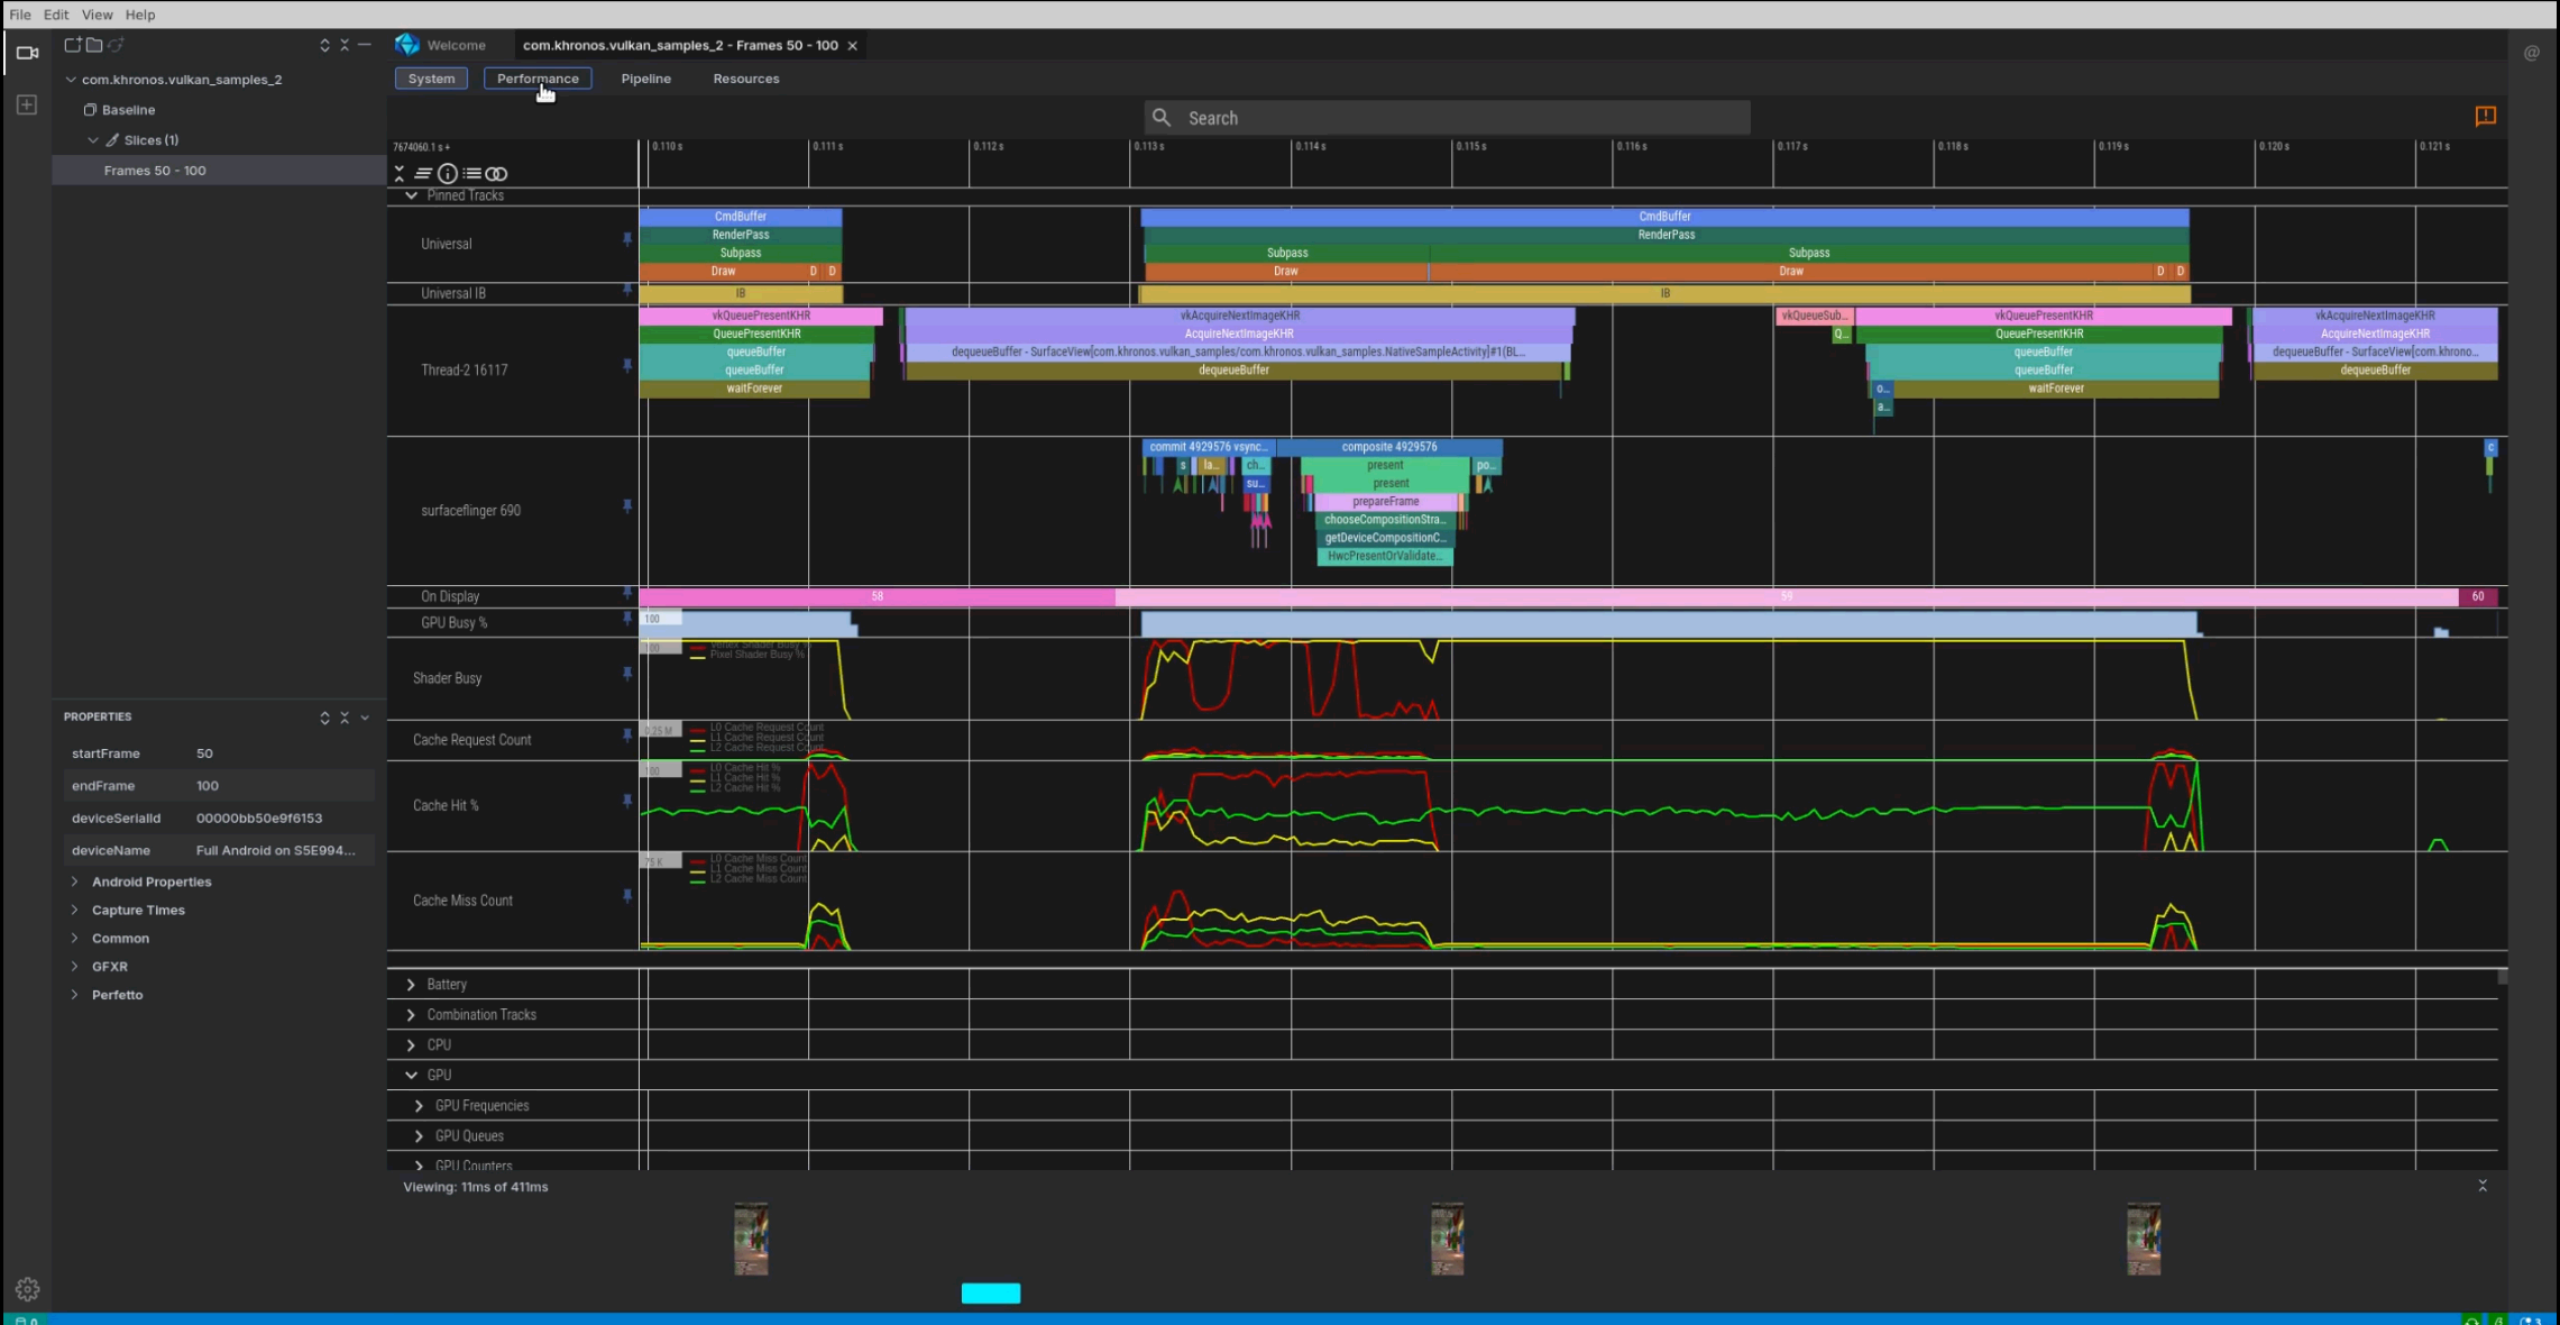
File Edit View Help

com.khronos.vulkan_samples_2
Baseline
Slices (1)
Frames 50 - 100

Welcome
com.khronos.vulkan_samples_2 - Frames 50 - 100 ×

System Performance Pipeline Resources

Search

7674060.1 s + 0.110 s 0.111 s 0.112 s 0.113 s 0.114 s 0.115 s 0.116 s 0.117 s 0.118 s 0.119 s 0.120 s 0.121 s

Pinned Tracks

Universal
CmdBuffer
RenderPass
Subpass
Draw D D
CmdBuffer
RenderPass
Subpass
Subpass
Draw
Draw D D

Universal IB
IB
IB

Thread-2 16117
vkQueuePresentKHR
QueuePresentKHR
queueBuffer
queueBuffer
waitForever
vkAcquireNextImageKHR
AcquireNextImageKHR
dequeueBuffer - SurfaceView[com.khronos.vulkan_samples/com.khronos.vulkan_samples.NativeSampleActivity]#1(BL...
dequeueBuffer
vkQueueSub...
Q...
vkQueuePresentKHR
QueuePresentKHR
queueBuffer
queueBuffer
o...
a...
waitForever
vkAcquireNextImageKHR
AcquireNextImageKHR
dequeueBuffer - SurfaceView[com.khrono...
dequeueBuffer

surfaceflinger 690
commit 4929576 vsync...
s la... ch...
su...
composite 4929576
present
present
prepareFrame
chooseCompositionStra...
getDeviceCompositionC...
HwcPresentOrValidate...
po...
c

On Display
58
59
60

GPU Busy %
100

Shader Busy
100
Vertex Shader Busy %
Pixel Shader Busy %

Cache Request Count
0.25 M
L0 Cache Request Count
L1 Cache Request Count
L2 Cache Request Count

Cache Hit %
100
L0 Cache Hit %
L1 Cache Hit %
L2 Cache Hit %

Cache Miss Count
75 K
L0 Cache Miss Count
L1 Cache Miss Count
L2 Cache Miss Count

Battery
Combination Tracks
CPU
GPU
GPU Frequencies
GPU Queues
GPU Counters

PROPERTIES
startFrame 50
endFrame 100
deviceSerialId 00000bb50e9f6153
deviceName Full Android on S5E994...
Android Properties
Capture Times
Common
GFXR
Perfetto

Viewing: 11ms of 411ms